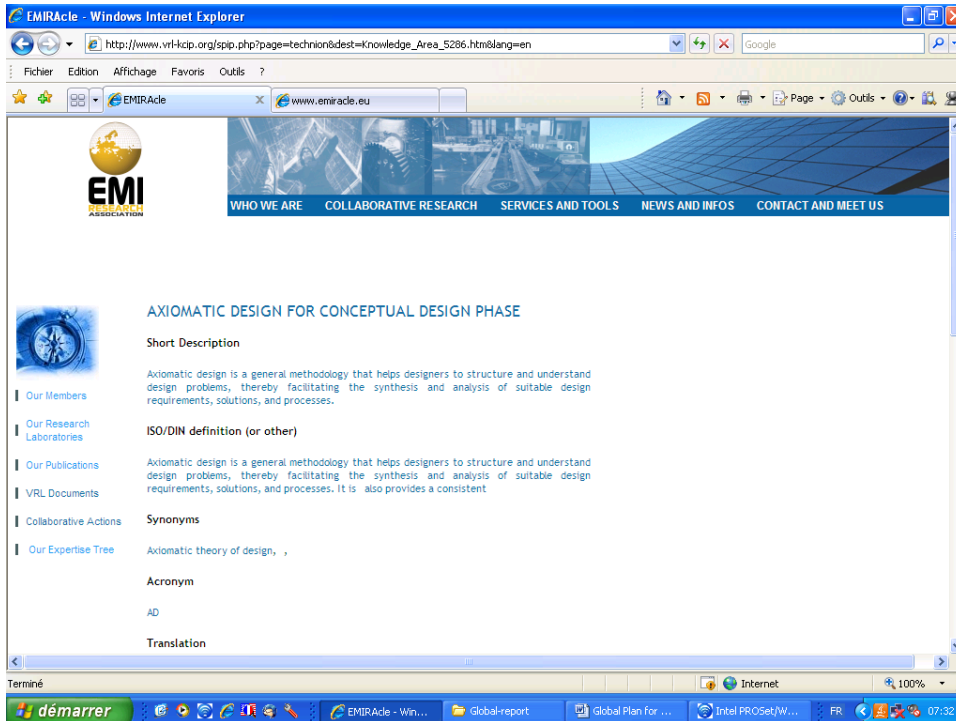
EMIRAcle - Windows Internet Explorer

http://www.vrl-kcip.org/spip.php?page=technion&dest=Knowledge_Area_5286.htm&lang=en

Google

Fichier Edition Affichage Favoris Outils ?

EMIRAcle

www.emiracle.eu

Page Outils

EMI RESEARCH ASSOCIATION

WHO WE ARE COLLABORATIVE RESEARCH SERVICES AND TOOLS NEWS AND INFOS CONTACT AND MEET US

Our Members

Our Research Laboratories

Our Publications

VRL Documents

Collaborative Actions

Our Expertise Tree

AXIOMATIC DESIGN FOR CONCEPTUAL DESIGN PHASE

Short Description

Axiomatic design is a general methodology that helps designers to structure and understand design problems, thereby facilitating the synthesis and analysis of suitable design requirements, solutions, and processes.

ISO/DIN definition (or other)

Axiomatic design is a general methodology that helps designers to structure and understand design problems, thereby facilitating the synthesis and analysis of suitable design requirements, solutions, and processes. It is also provides a consistent

Synonyms

Axiomatic theory of design, ,

Acronym

AD

Translation

Terminé

Internet

100%

démarrer

EMIRAcle - Win...

Global-report

Global Plan for ...

Intel PROSet/W...

FR

07:32